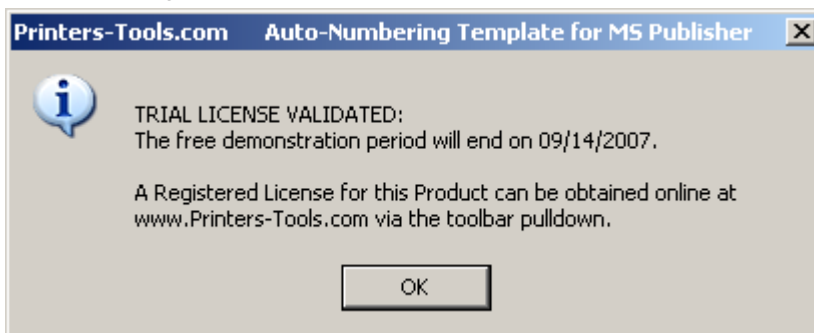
Printers-Tools.com Auto-Numbering Template for MS Publisher

TRIAL LICENSE VALIDATED:
The free demonstration period will end on 09/14/2007.

A Registered License for this Product can be obtained online at www.Printers-Tools.com via the toolbar pulldown.

OK